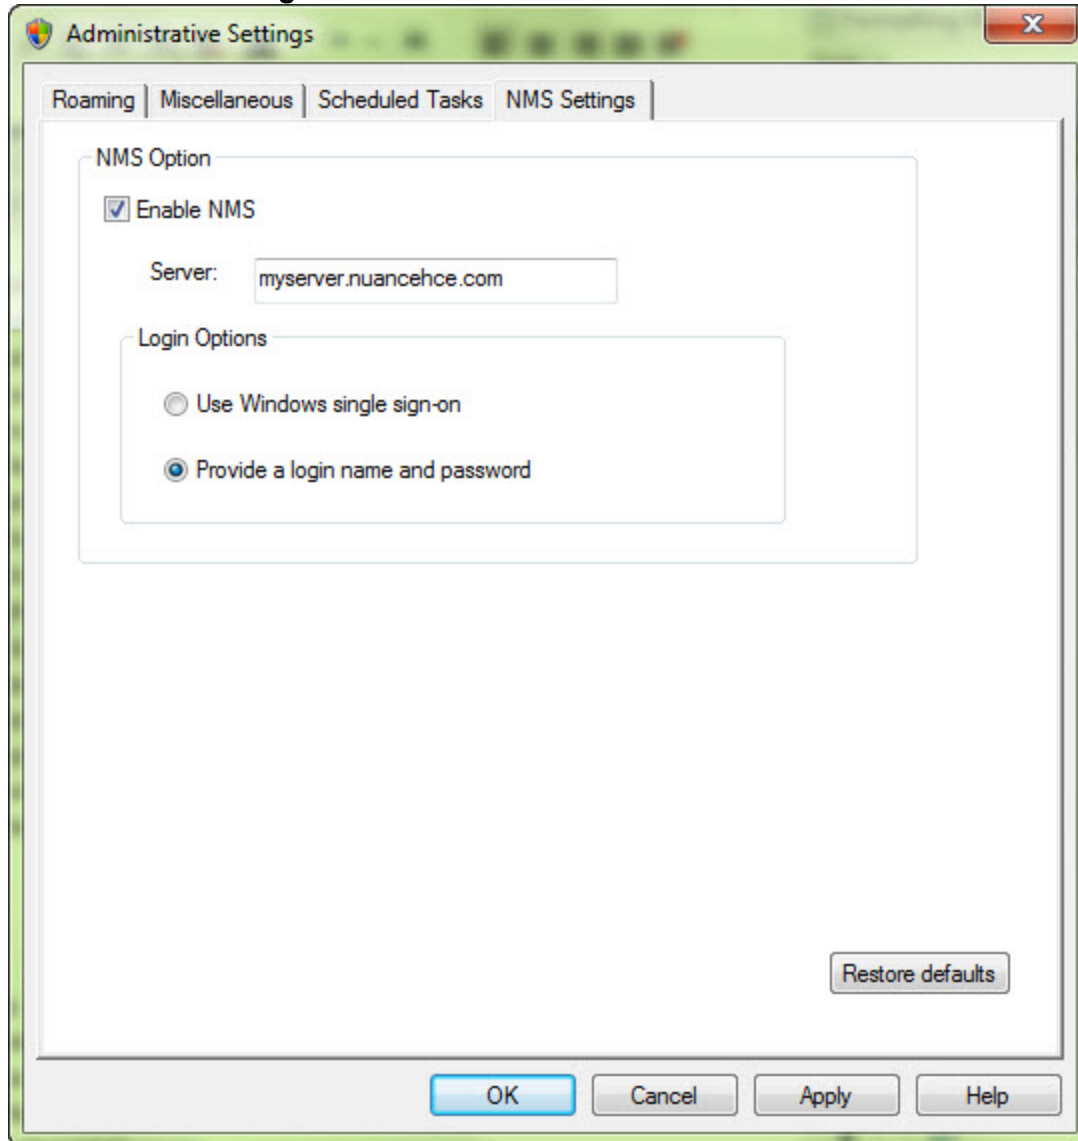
Administrative Settings

Roaming | Miscellaneous | Scheduled Tasks | NMS Settings

NMS Option

Enable NMS

Server: myserver.nuancehce.com

Login Options

Use Windows single sign-on

Provide a login name and password

Restore defaults

OK Cancel Apply Help